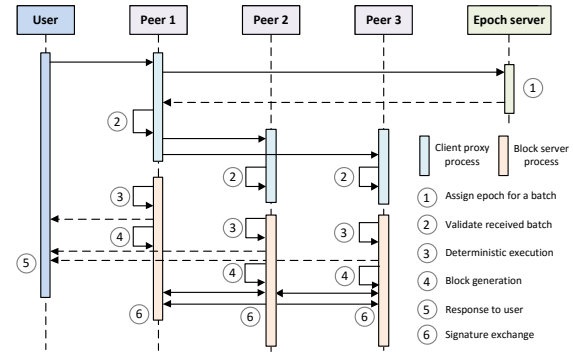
User

Peer 1

Peer 2

Peer 3

Epoch server

1

2

2

2

3

3

3

4

4

4

5

6

6

6

Client proxy process

Block server process

1 Assign epoch for a batch

2 Validate received batch

3 Deterministic execution

4 Block generation

5 Response to user

6 Signature exchange